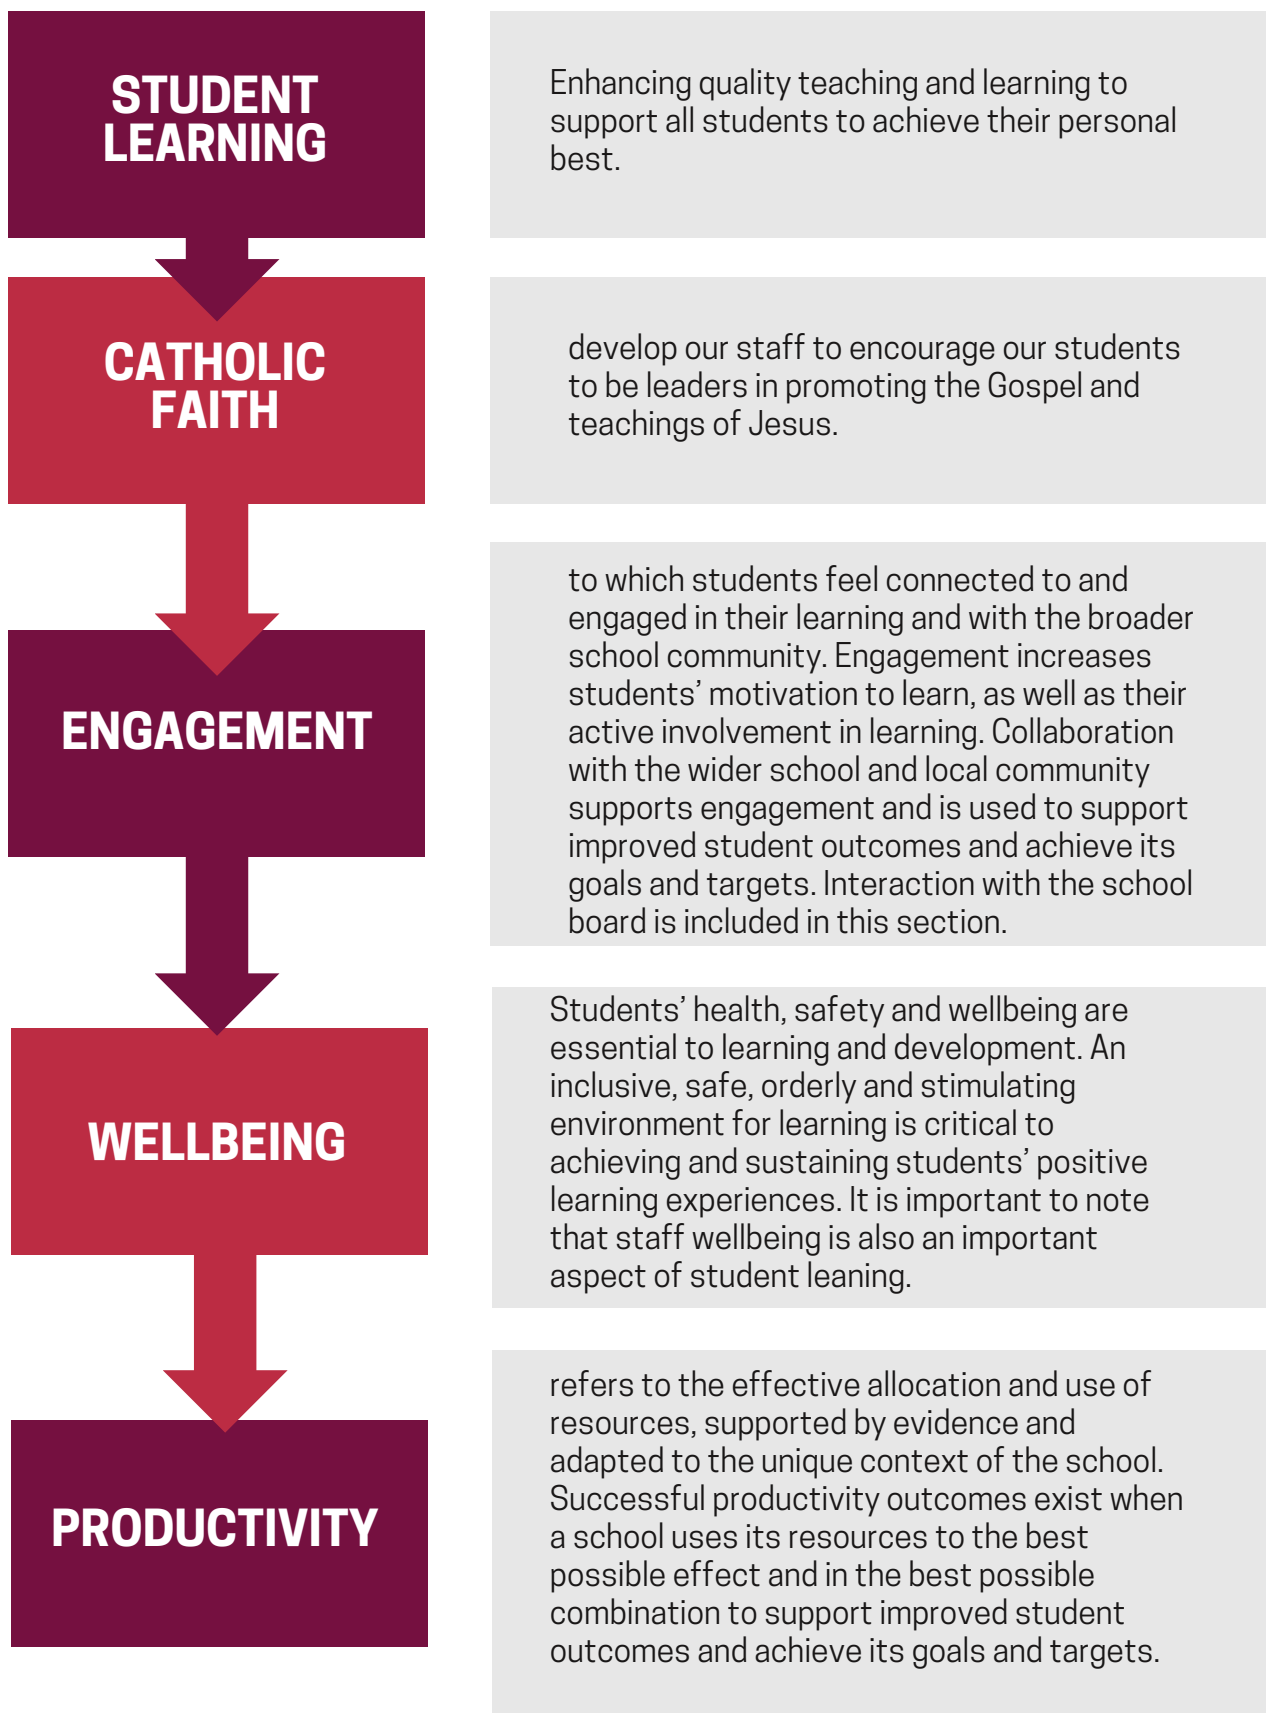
STUDENT LEARNING

Enhancing quality teaching and learning to support all students to achieve their personal best.

CATHOLIC FAITH

develop our staff to encourage our students to be leaders in promoting the Gospel and teachings of Jesus.

ENGAGEMENT

to which students feel connected to and engaged in their learning and with the broader school community. Engagement increases students' motivation to learn, as well as their active involvement in learning. Collaboration with the wider school and local community supports engagement and is used to support improved student outcomes and achieve its goals and targets. Interaction with the school board is included in this section.

WELLBEING

Students' health, safety and wellbeing are essential to learning and development. An inclusive, safe, orderly and stimulating environment for learning is critical to achieving and sustaining students' positive learning experiences. It is important to note that staff wellbeing is also an important aspect of student leaning.

PRODUCTIVITY

refers to the effective allocation and use of resources, supported by evidence and adapted to the unique context of the school. Successful productivity outcomes exist when a school uses its resources to the best possible effect and in the best possible combination to support improved student outcomes and achieve its goals and targets.